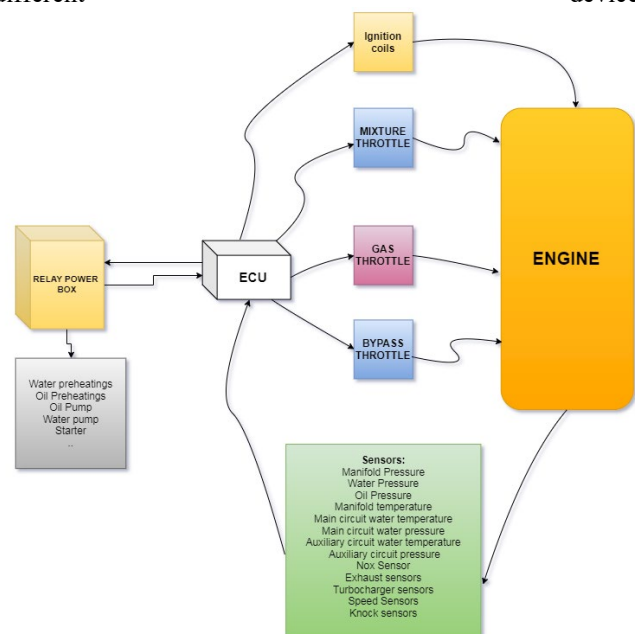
different device

Ignition coils

MIXTURE THROTTLE

GAS THROTTLE

BYPASS THROTTLE

ENGINE

RELAY POWER BOX

ECU

Water preheatings
Oil Preheatings
Oil Pump
Water pump
Starter
...

Sensors:
Manifold Pressure
Water Pressure
Oil Pressure
Manifold temperature
Main circuit water temperature
Main circuit water pressure
Auxiliary circuit water temperature
Auxiliary circuit pressure
Nox Sensor
Exhaust sensors
Turbocharger sensors
Speed Sensors
Knock sensors